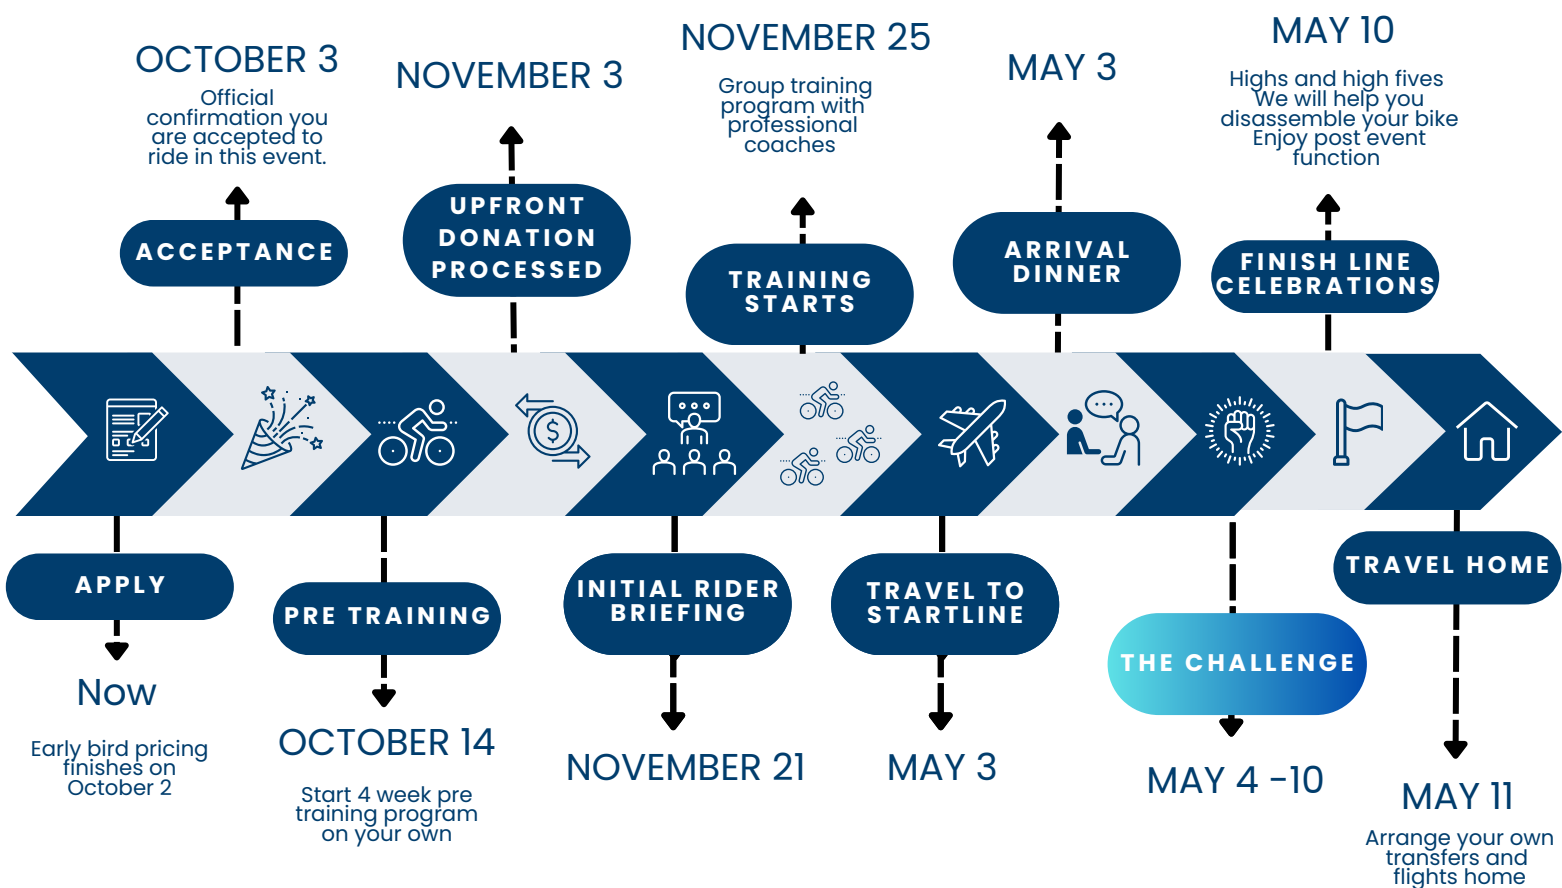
OCTOBER 3
Official confirmation you are accepted to ride in this event.

ACCEPTANCE

NOVEMBER 3

UPFRONT DONATION PROCESSED

NOVEMBER 25
Group training program with professional coaches

TRAINING STARTS

MAY 3

ARRIVAL DINNER

MAY 10
Highs and high fives
We will help you disassemble your bike
Enjoy post event function

FINISH LINE CELEBRATIONS

APPLY

Now
Early bird pricing finishes on October 2

PRE TRAINING

OCTOBER 14
Start 4 week pre training program on your own

INITIAL RIDER BRIEFING

NOVEMBER 21

TRAVEL TO STARTLINE

MAY 3

THE CHALLENGE

MAY 4 -10

TRAVEL HOME

MAY 11
Arrange your own transfers and flights home